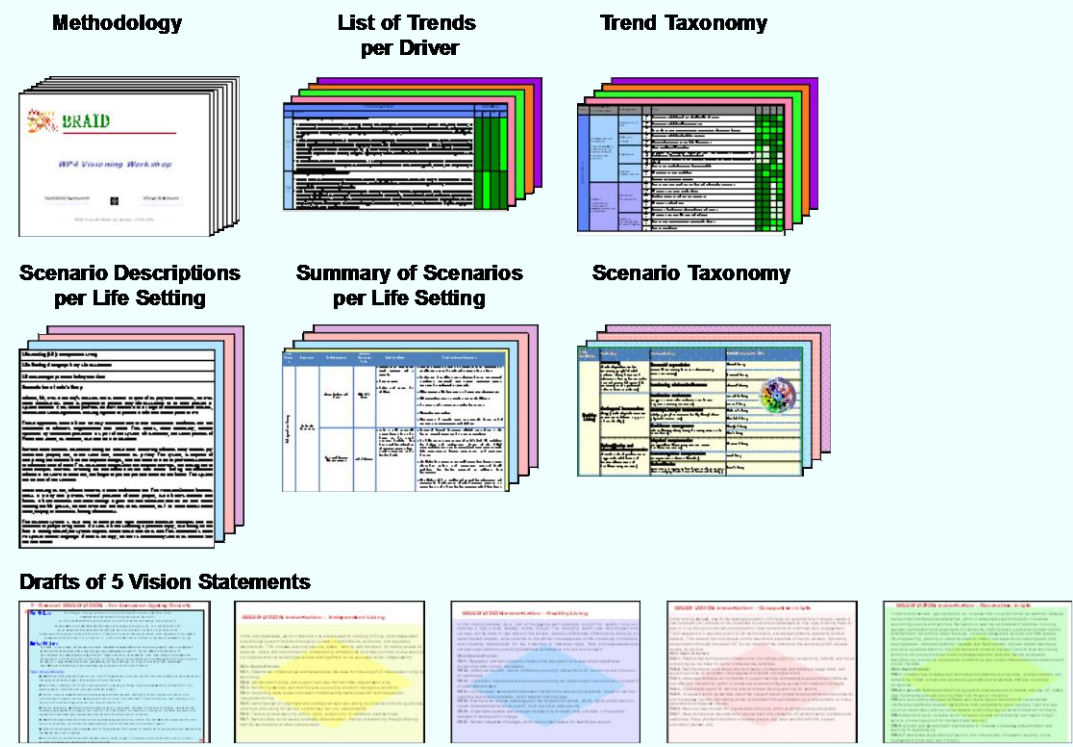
Methodology

List of Trends per Driver

Trend Taxonomy

BRAID

WP4 Visioning Workshop

Scenario Descriptions per Life Setting

Summary of Scenarios per Life Setting

Scenario Taxonomy

Drafts of 5 Vision Statements

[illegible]